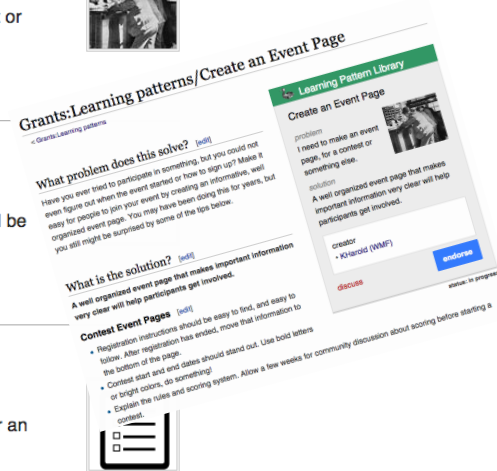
or

d be

r an

Grants:Learning patterns/Create an Event Page

< Grants:Learning patterns

What problem does this solve? [edit]

Have you ever tried to participate in something, but you could not even figure out when the event started or how to sign up? Make it easy for people to join your event by creating an informative, well organized event page. You may have been doing this for years, but you still might be surprised by some of the tips below.

What is the solution? [edit]

A well organized event page that makes important information very clear will help participants get involved.

Contest Event Pages

- Registration instructions should be easy to find, and easy to follow. After registration has ended, move that information to the bottom of the page.
- Contest start and end dates should stand out. Use bold letters or bright colors, do something!
- Explain the rules and scoring system. Allow a few weeks for community discussion about scoring before starting a contest.

Learning Pattern Library

Create an Event Page

problem
I need to make an event page, for a contest or something else.

solution
A well organized event page that makes important information very clear will help participants get involved.

creator
• KHarold (WMF)

endorse

discuss

status: in progress